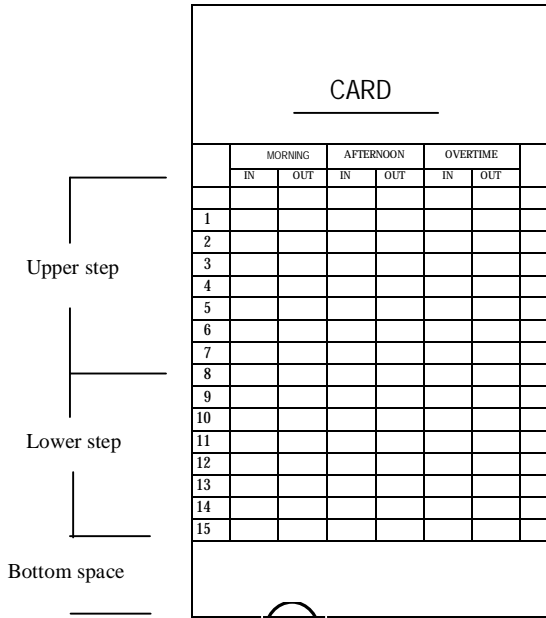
CARD

Upper step

Lower step

Bottom space

| | MORNING | | AFTERNOON | | OVERTIME | | |
|---|---|---|---|---|---|---|---|
| | IN | OUT | IN | OUT | IN | OUT | |
| | | | | | | | |
| 1 | | | | | | | |
| 2 | | | | | | | |
| 3 | | | | | | | |
| 4 | | | | | | | |
| 5 | | | | | | | |
| 6 | | | | | | | |
| 7 | | | | | | | |
| 8 | | | | | | | |
| 9 | | | | | | | |
| 10 | | | | | | | |
| 11 | | | | | | | |
| 12 | | | | | | | |
| 13 | | | | | | | |
| 14 | | | | | | | |
| 15 | | | | | | | |